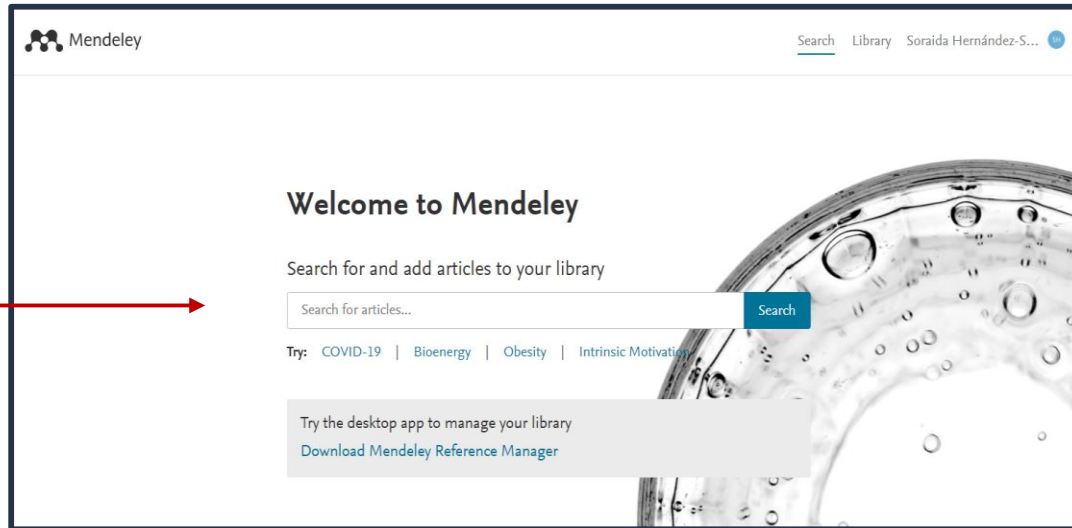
Mendeley

Search Library Soraida Hernández-S... SH

Welcome to Mendeley

Search for and add articles to your library

Search for articles...

Search

Try: COVID-19 | Bioenergy | Obesity | Intrinsic Motivation

Try the desktop app to manage your library

Download Mendeley Reference Manager